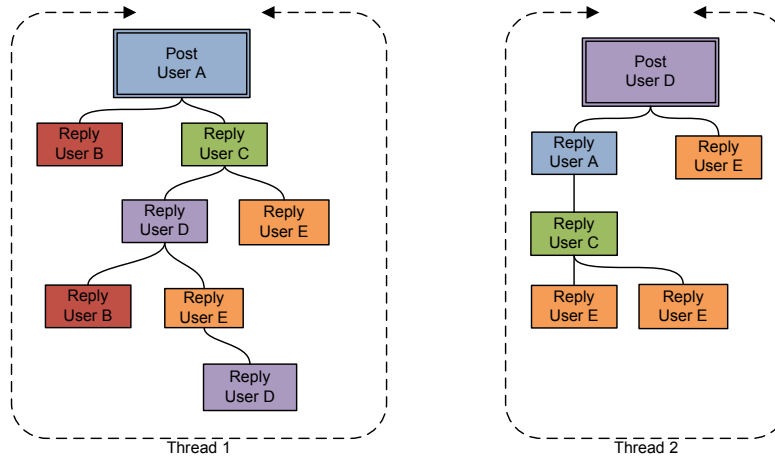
Post
User A

Reply
User B

Reply
User C

Reply
User D

Reply
User E

Reply
User B

Reply
User E

Reply
User D

Thread 1

Post
User D

Reply
User A

Reply
User E

Reply
User C

Reply
User E

Reply
User E

Thread 2